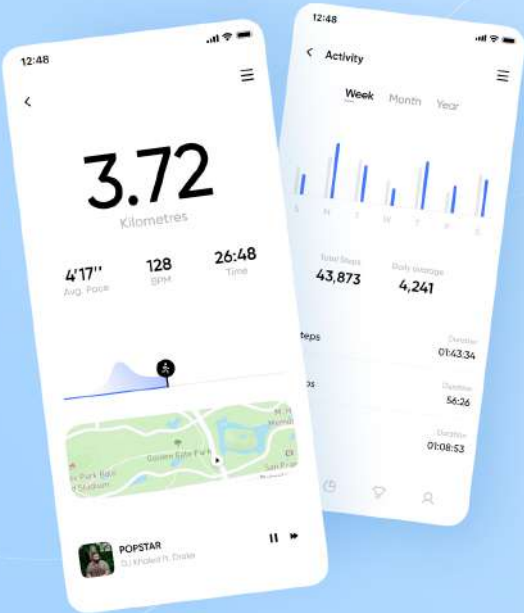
12:48

3.72
Kilometres

4'17''
Avg. Pace

128
BPM

26:48
Time

Golden Gate Park

POPSTAR
DJ Khaled ft. Drake

12:48

Activity

Week
Month
Year

S
M
T
W
T
F
S

Total Steps
43,873

Daily Average
4,241

teps
Duration
01:43:34

ps
Duration
56:26

Duration
01:08:53